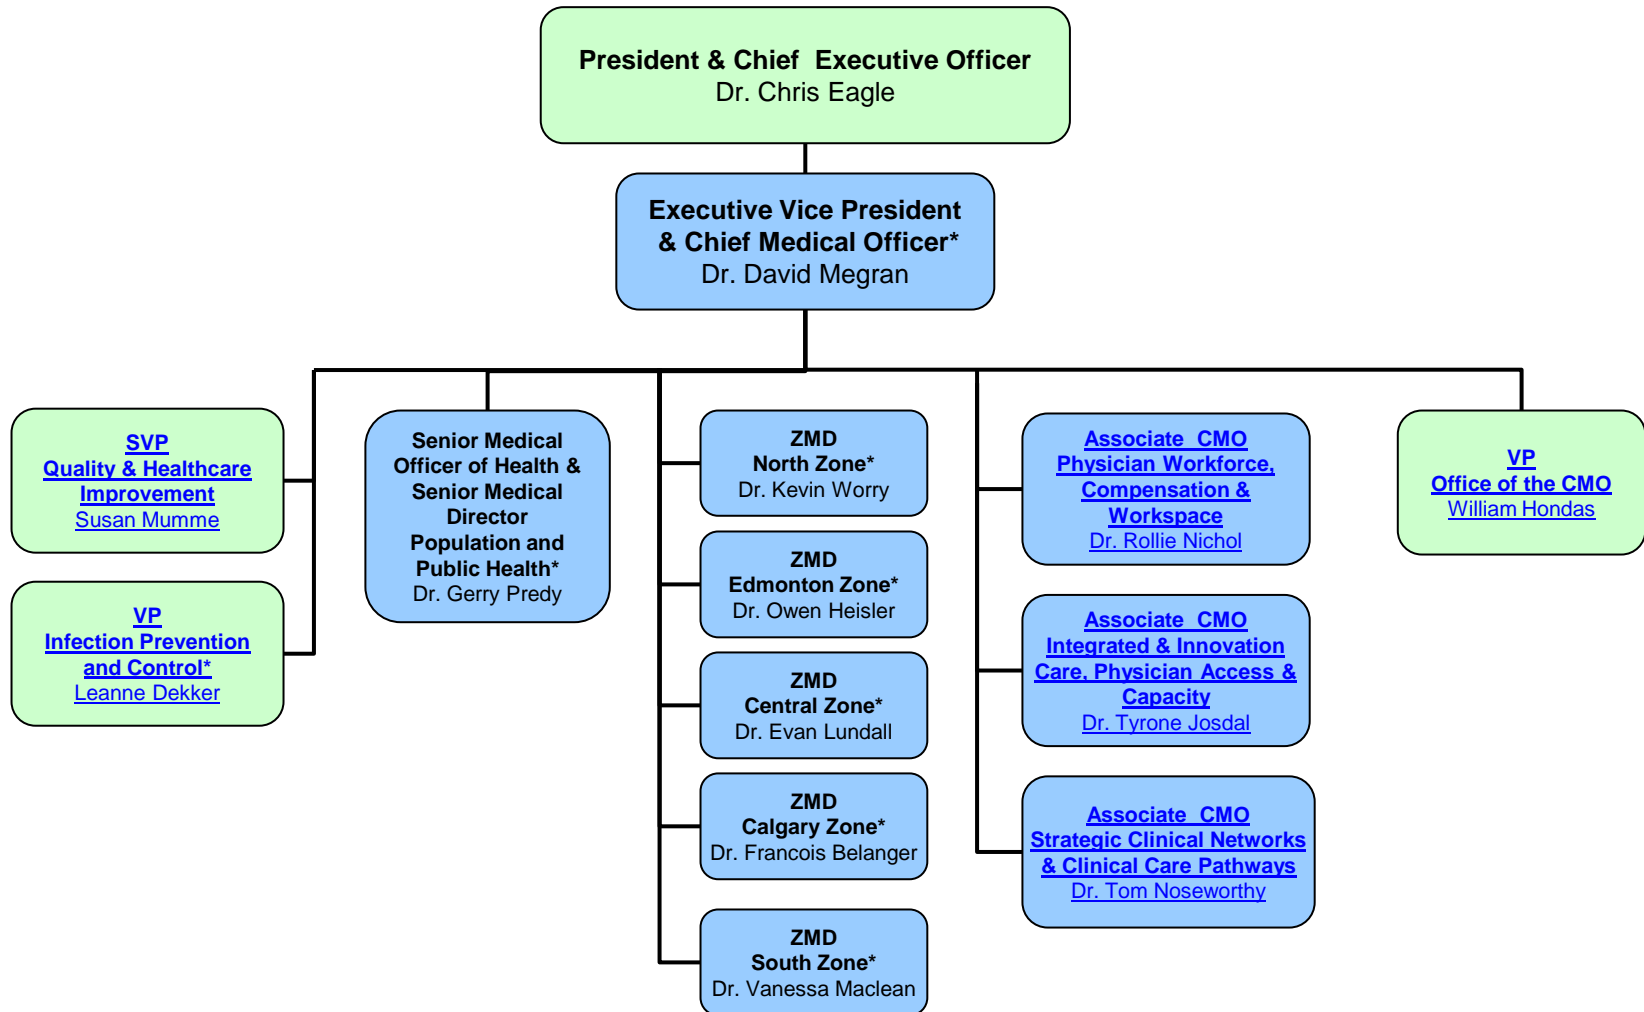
President & Chief Executive Officer
Dr. Chris Eagle

Executive Vice President & Chief Medical Officer*
Dr. David Megran

SVP
Quality & Healthcare Improvement
Susan Mumme

VP
Infection Prevention and Control*
Leanne Dekker

Senior Medical Officer of Health & Senior Medical Director Population and Public Health*
Dr. Gerry Predy

ZMD
North Zone*
Dr. Kevin Worry

ZMD
Edmonton Zone*
Dr. Owen Heisler

ZMD
Central Zone*
Dr. Evan Lundall

ZMD
Calgary Zone*
Dr. Francois Belanger

ZMD
South Zone*
Dr. Vanessa Maclean

Associate CMO
Physician Workforce, Compensation & Workspace
Dr. Rollie Nichol

Associate CMO
Integrated & Innovation Care, Physician Access & Capacity
Dr. Tyrone Josdal

Associate CMO
Strategic Clinical Networks & Clinical Care Pathways
Dr. Tom Noseworthy

VP
Office of the CMO
William Hondas